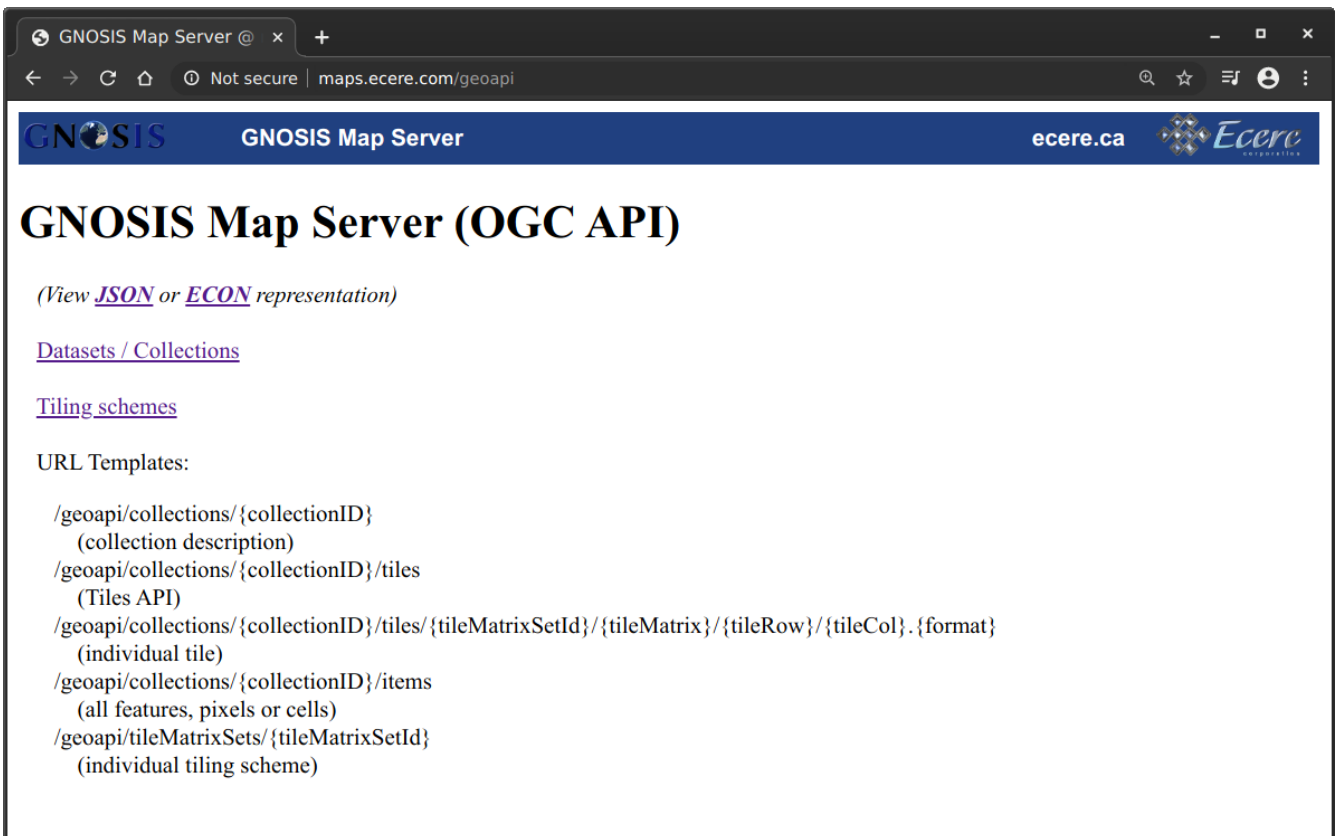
GNOSIS Map Server @ ×
+
Not secure | maps.ecere.com/geoapi

GNOSIS GNOSIS Map Server ecere.ca Ecere corporation

GNOSIS Map Server (OGC API)

(View JSON or ECON representation)

Datasets / Collections

Tiling schemes

URL Templates:

/geoapi/collections/{collectionID}
(collection description)
/geoapi/collections/{collectionID}/tiles
(Tiles API)
/geoapi/collections/{collectionID}/tiles/{tileMatrixSetId}/{tileMatrix}/{tileRow}/{tileCol}.{format}
(individual tile)
/geoapi/collections/{collectionID}/items
(all features, pixels or cells)
/geoapi/tileMatrixSets/{tileMatrixSetId}
(individual tiling scheme)